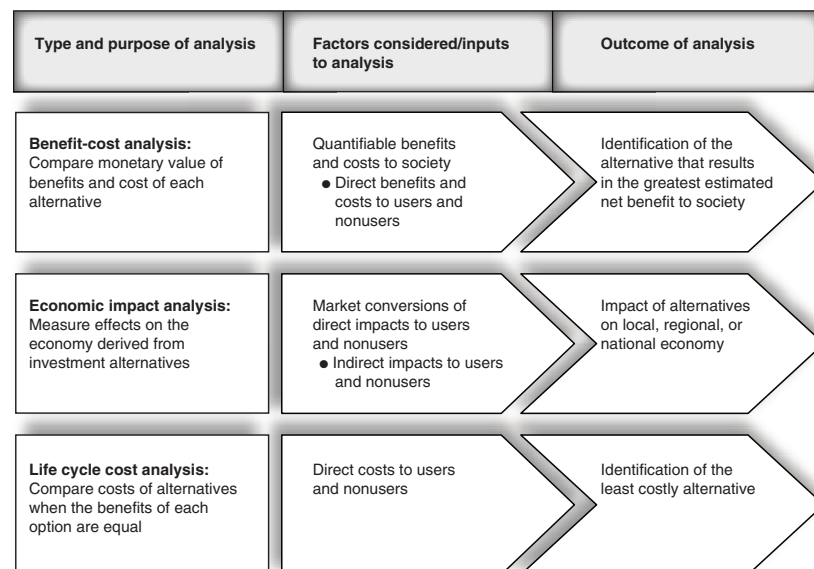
| Type and purpose of analysis | Factors considered/inputs to analysis | Outcome of analysis |
|---|---|---|
| **Benefit-cost analysis:** Compare monetary value of benefits and cost of each alternative | Quantifiable benefits and costs to society ● Direct benefits and costs to users and nonusers | Identification of the alternative that results in the greatest estimated net benefit to society |
| **Economic impact analysis:** Measure effects on the economy derived from investment alternatives | Market conversions of direct impacts to users and nonusers ● Indirect impacts to users and nonusers | Impact of alternatives on local, regional, or national economy |
| **Life cycle cost analysis:** Compare costs of alternatives when the benefits of each option are equal | Direct costs to users and nonusers | Identification of the least costly alternative |